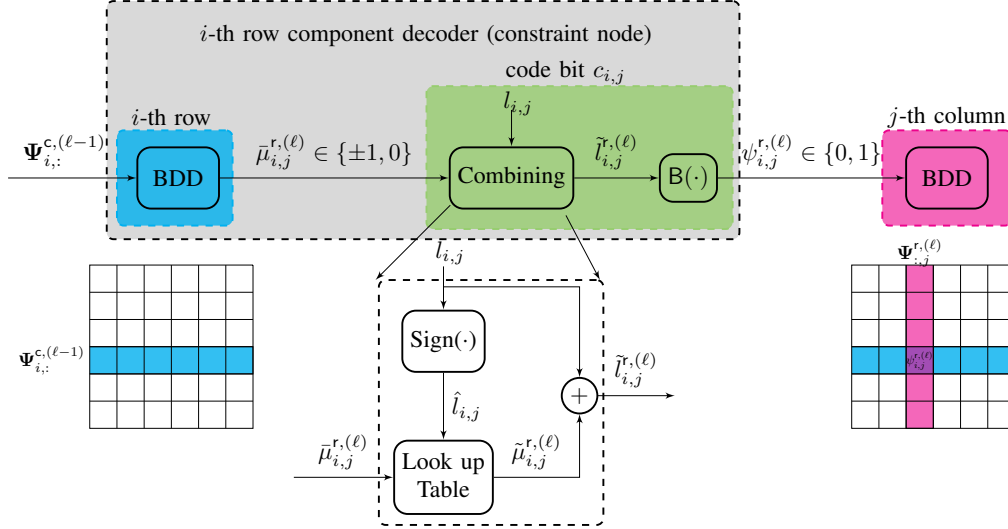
$i$-th row component decoder (constraint node)

code bit $c_{i,j}$

$i$-th row

$j$-th column

$\mathbf{\Psi}^{\mathsf{c},(\ell-1)}_{i,:}$

BDD

$\bar{\mu}^{\mathsf{r},(\ell)}_{i,j} \in \{\pm1, 0\}$

$l_{i,j}$

Combining

$\tilde{l}^{\mathsf{r},(\ell)}_{i,j}$

$\mathsf{B}(\cdot)$

$\psi^{\mathsf{r},(\ell)}_{i,j} \in \{0, 1\}$

BDD

$l_{i,j}$

$\mathbf{\Psi}^{\mathsf{r},(\ell)}_{:,j}$

$\mathbf{\Psi}^{\mathsf{c},(\ell-1)}_{i,:}$

Sign$(\cdot)$

$+$

$\tilde{l}^{\mathsf{r},(\ell)}_{i,j}$

$\psi^{\mathsf{r},(\ell)}_{i,j}$

$\hat{l}_{i,j}$

$\bar{\mu}^{\mathsf{r},(\ell)}_{i,j}$

Look up Table

$\tilde{\mu}^{\mathsf{r},(\ell)}_{i,j}$